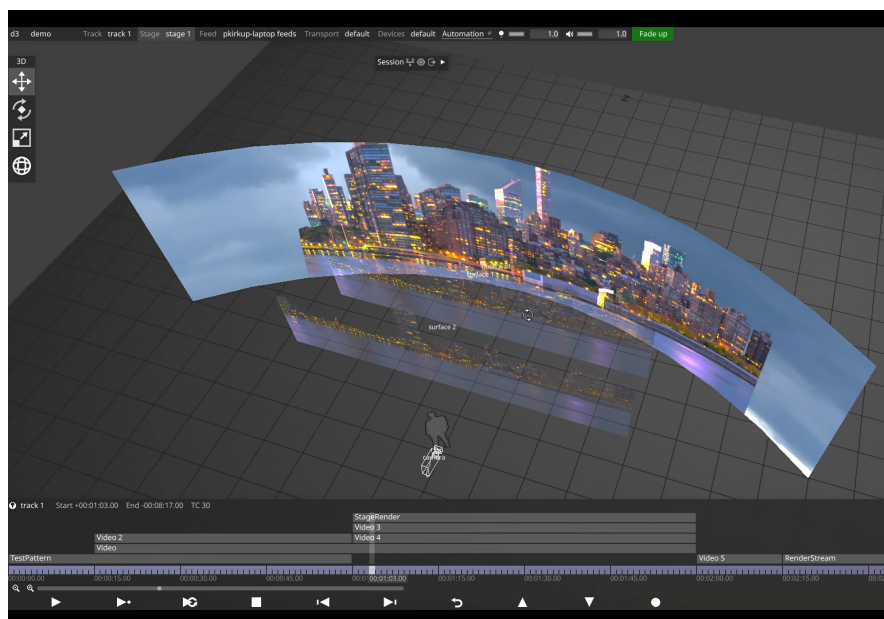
d3 demo Track track 1 Stage stage 1 Feed pkirkup-laptop feeds Transport default Devices default Automation 1.0 1.0 Fade up

3D

Session

surface

surface 2

camera

track 1 Start +00:01:03.00 End -00:08:17.00 TC 30

StageRender
Video 3
Video 2
Video 4
Video
TestPattern
Video 5
RenderStream

00:00:00.00 00:00:15.00 00:00:30.00 00:00:45.00 00:01:03.00 00:01:15.00 00:01:30.00 00:01:45.00 00:02:00.00 00:02:15.00